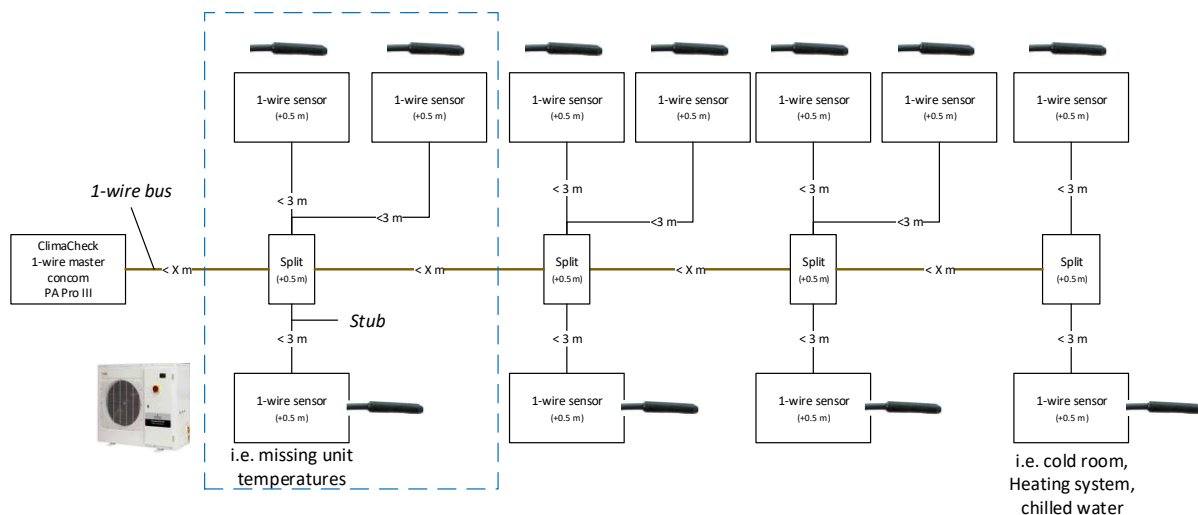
1-wire sensor
(+0.5 m)

1-wire sensor
(+0.5 m)

1-wire sensor
(+0.5 m)

1-wire sensor
(+0.5 m)

1-wire sensor
(+0.5 m)

1-wire sensor
(+0.5 m)

1-wire sensor
(+0.5 m)

1-wire bus

< 3 m
<3 m

< 3 m
<3 m

< 3 m
<3 m

< 3 m

ClimaCheck
1-wire master
concom
PA Pro III

< X m

Split
(+0.5 m)

< X m

Split
(+0.5 m)

< X m

Split
(+0.5 m)

< X m

Split
(+0.5 m)

Stub

< 3 m
< 3 m
< 3 m
< 3 m

1-wire sensor
(+0.5 m)

1-wire sensor
(+0.5 m)

1-wire sensor
(+0.5 m)

1-wire sensor
(+0.5 m)

i.e. missing unit temperatures

i.e. cold room, Heating system, chilled water